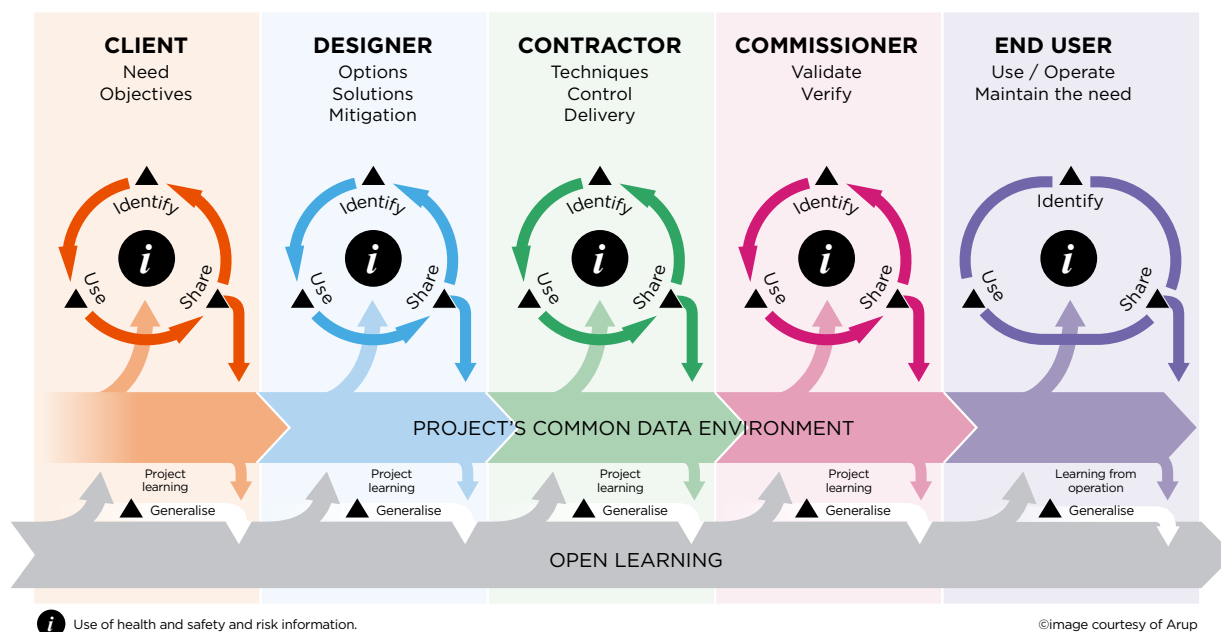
CLIENT
Need
Objectives

DESIGNER
Options
Solutions
Mitigation

CONTRACTOR
Techniques
Control
Delivery

COMMISSIONER
Validate
Verify

END USER
Use / Operate
Maintain the need

Identify
i
Use
Share

Identify
i
Use
Share

Identify
i
Use
Share

Identify
i
Use
Share

Identify
i
Use
Share

PROJECT'S COMMON DATA ENVIRONMENT

Project learning
Generalise

Project learning
Generalise

Project learning
Generalise

Project learning
Generalise

Learning from operation
Generalise

OPEN LEARNING

i Use of health and safety and risk information.

©image courtesy of Arup